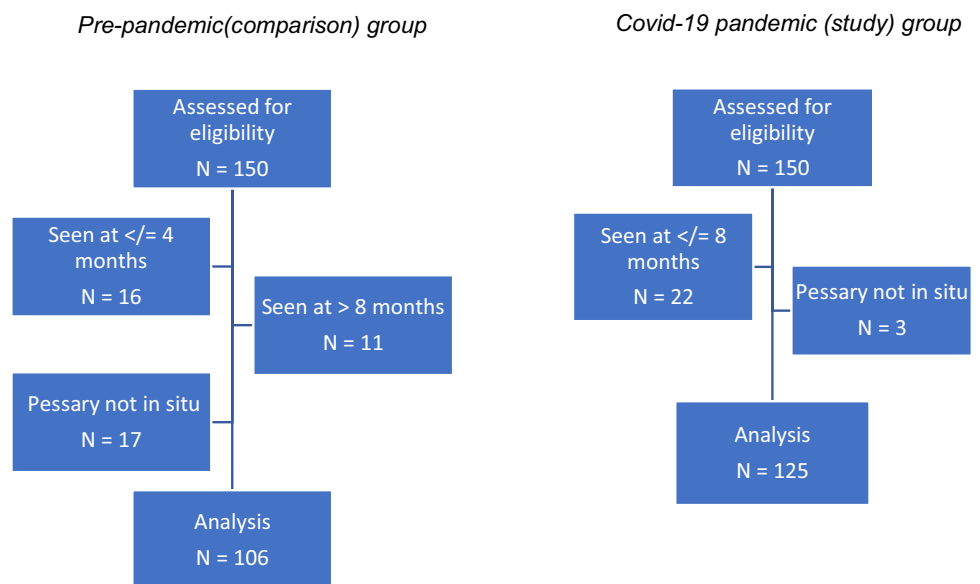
Pre-pandemic(comparison) group

Assessed for eligibility
N = 150

Seen at </= 4 months
N = 16

Seen at > 8 months
N = 11

Pessary not in situ
N = 17

Analysis
N = 106

Covid-19 pandemic (study) group

Assessed for eligibility
N = 150

Seen at </= 8 months
N = 22

Pessary not in situ
N = 3

Analysis
N = 125